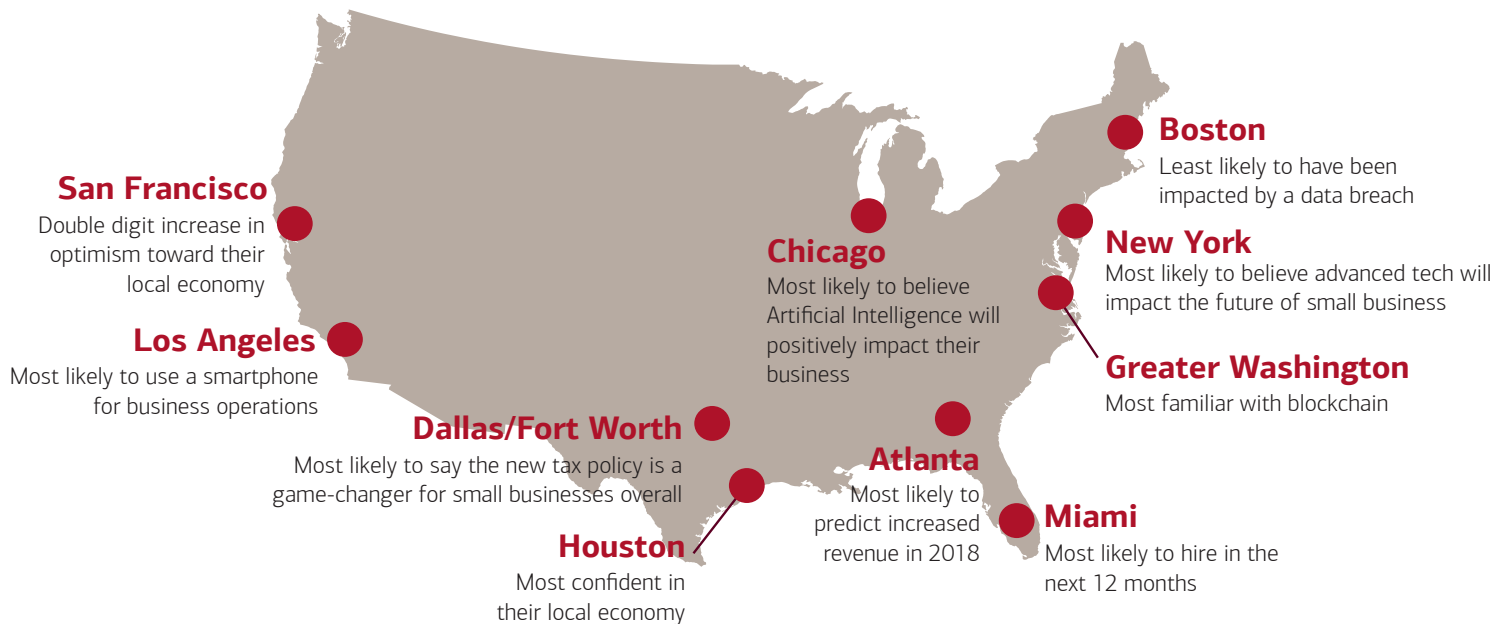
San Francisco
Double digit increase in optimism toward their local economy

Los Angeles
Most likely to use a smartphone for business operations

Chicago
Most likely to believe Artificial Intelligence will positively impact their business

Boston
Least likely to have been impacted by a data breach

New York
Most likely to believe advanced tech will impact the future of small business

Greater Washington
Most familiar with blockchain

Dallas/Fort Worth
Most likely to say the new tax policy is a game-changer for small businesses overall

Atlanta
Most likely to predict increased revenue in 2018

Miami
Most likely to hire in the next 12 months

Houston
Most confident in their local economy